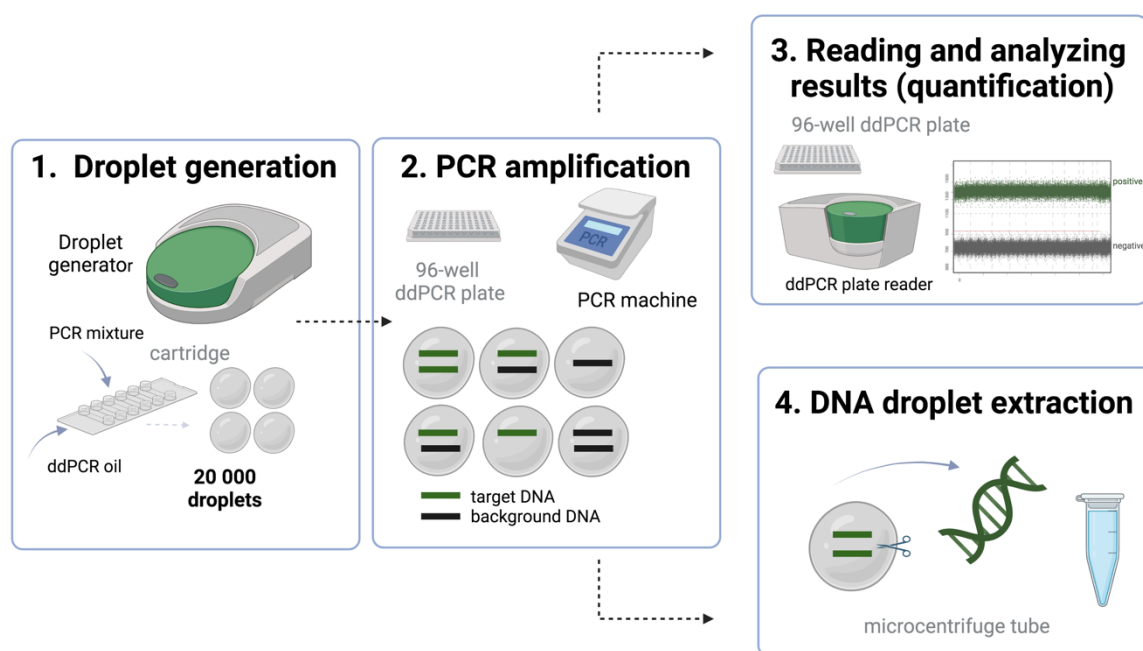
1. Droplet generation

Droplet generator

PCR mixture

cartridge

ddPCR oil

20 000 droplets

2. PCR amplification

96-well ddPCR plate

PCR

PCR machine

target DNA

background DNA

3. Reading and analyzing results (quantification)

96-well ddPCR plate

ddPCR plate reader

positive

negative

4. DNA droplet extraction

microcentrifuge tube